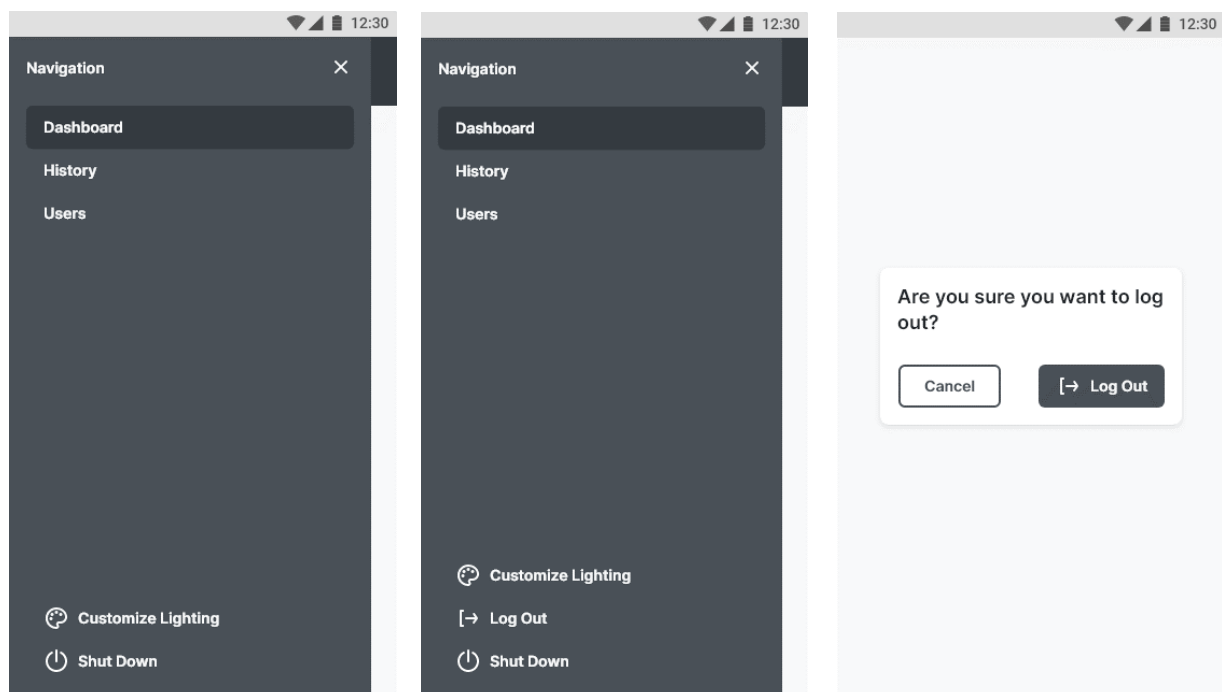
12:30

Navigation

Dashboard

History

Users

Customize Lighting

Shut Down

12:30

Navigation

Dashboard

History

Users

Customize Lighting

Log Out

Shut Down

12:30

Are you sure you want to log out?

Cancel

Log Out